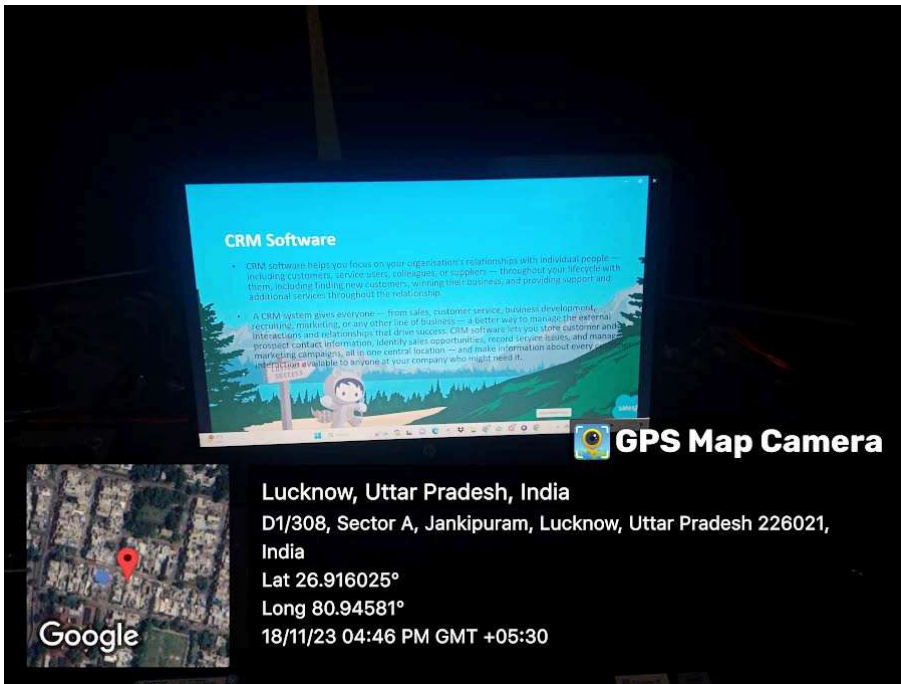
CRM Software

• CRM software helps you focus on your organisation's relationships with individual people — including customers, service users, colleagues, or suppliers — throughout your lifecycle with them, including finding new customers, winning their business, and providing support and additional services throughout the relationship.

• A CRM system gives everyone — from sales, customer service, business development, recruiting, marketing, or any other line of business — a better way to manage the external interactions and relationships that drive success. CRM software lets you store customer and prospect contact information, identify sales opportunities, record service issues, and manage marketing campaigns, all in one central location — and make information about every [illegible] interaction available to anyone at your company who might need it.

GPS Map Camera

Google

Lucknow, Uttar Pradesh, India
D1/308, Sector A, Jankipuram, Lucknow, Uttar Pradesh 226021, India
Lat 26.916025°
Long 80.94581°
18/11/23 04:46 PM GMT +05:30